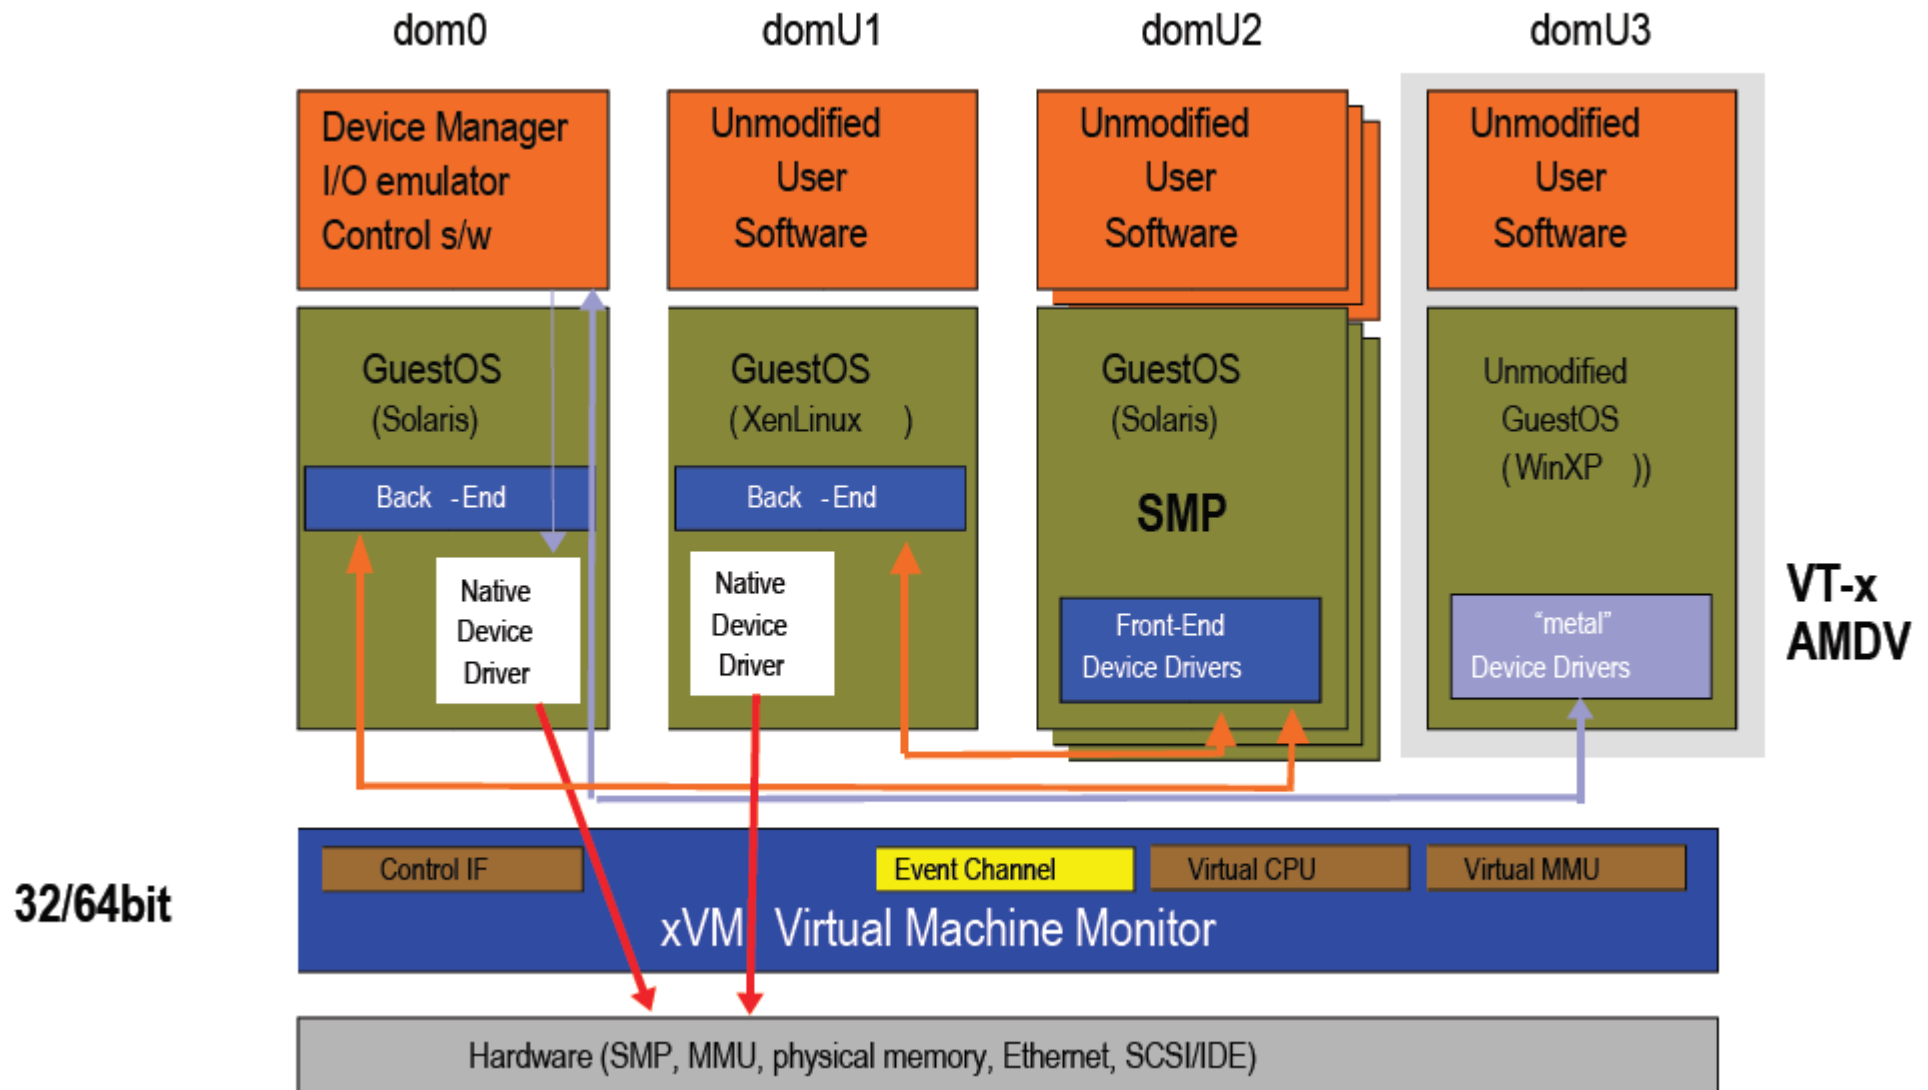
dom0

domU1

domU2

domU3

Device Manager
I/O emulator
Control s/w

Unmodified
User
Software

Unmodified
User
Software

Unmodified
User
Software

GuestOS
(Solaris)

Back -End

Native
Device
Driver

GuestOS
(XenLinux )

Back -End

Native
Device
Driver

GuestOS
(Solaris)

SMP

Front-End
Device Drivers

Unmodified
GuestOS
(WinXP ))

"metal"
Device Drivers

VT-x
AMDV

32/64bit

Control IF

Event Channel

Virtual CPU

Virtual MMU

xVM Virtual Machine Monitor

Hardware (SMP, MMU, physical memory, Ethernet, SCSI/IDE)